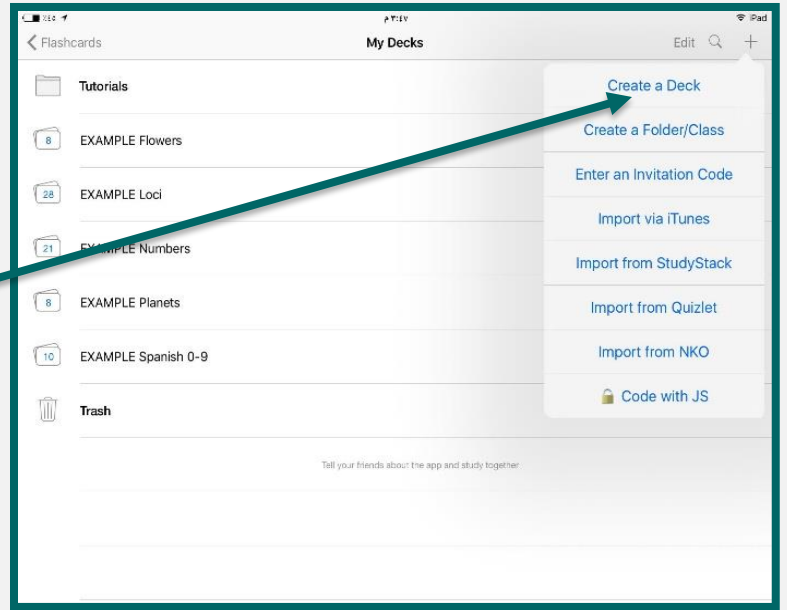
iPad

Flashcards

My Decks

Edit

Tutorials

8 EXAMPLE Flowers

28 EXAMPLE Loci

21 EX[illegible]PLE Numbers

8 EXAMPLE Planets

10 EXAMPLE Spanish 0-9

Trash

Tell your friends about the app and study together

Create a Deck

Create a Folder/Class

Enter an Invitation Code

Import via iTunes

Import from StudyStack

Import from Quizlet

Import from NKO

Code with JS